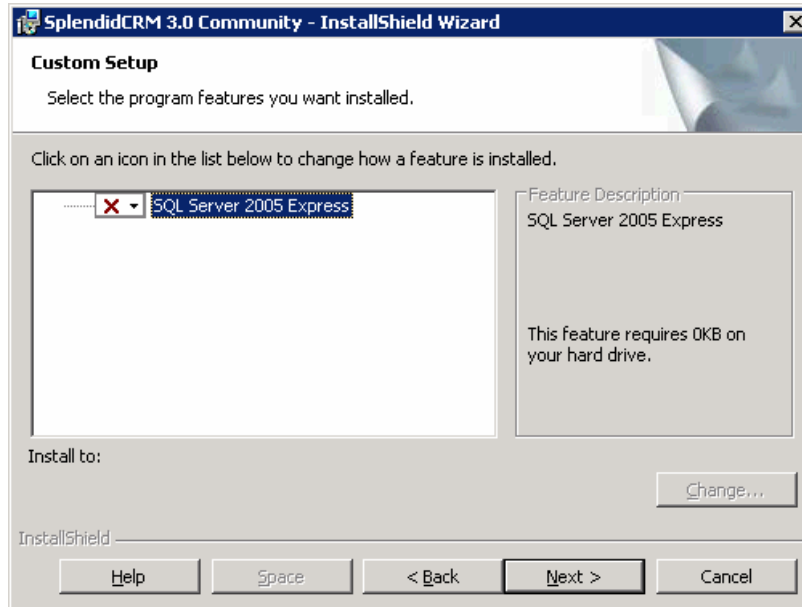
SplendidCRM 3.0 Community - InstallShield Wizard

Custom Setup

Select the program features you want installed.

Click on an icon in the list below to change how a feature is installed.

SQL Server 2005 Express

Feature Description

SQL Server 2005 Express

This feature requires 0KB on your hard drive.

Install to:

Change...

InstallShield

Help

Space

< Back

Next >

Cancel